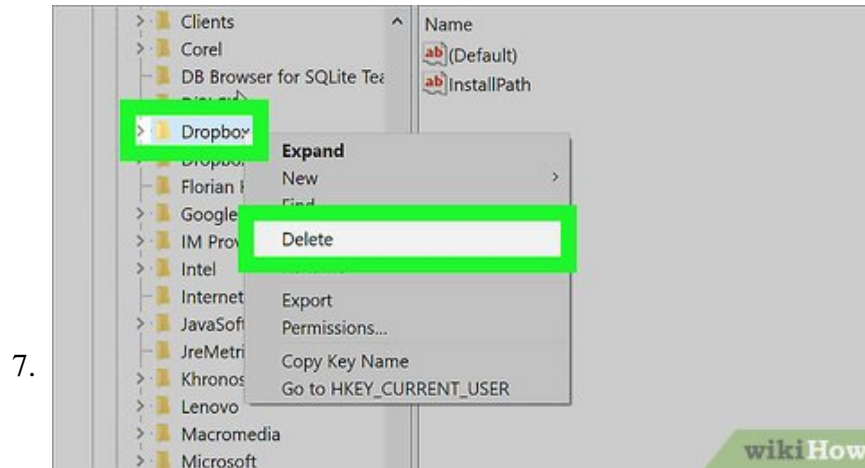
Clients
Corel
DB Browser for SQLite Tea
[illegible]
Dropbox
Dropbo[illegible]
Florian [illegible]
Google
IM Pro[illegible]
Intel
Internet
JavaSoft
JreMetri
Khronos
Lenovo
Macromedia
Microsoft

Name
(Default)
InstallPath

Expand
New
Find
Delete
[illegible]
Export
Permissions...
Copy Key Name
Go to HKEY_CURRENT_USER

7.

wikiHow